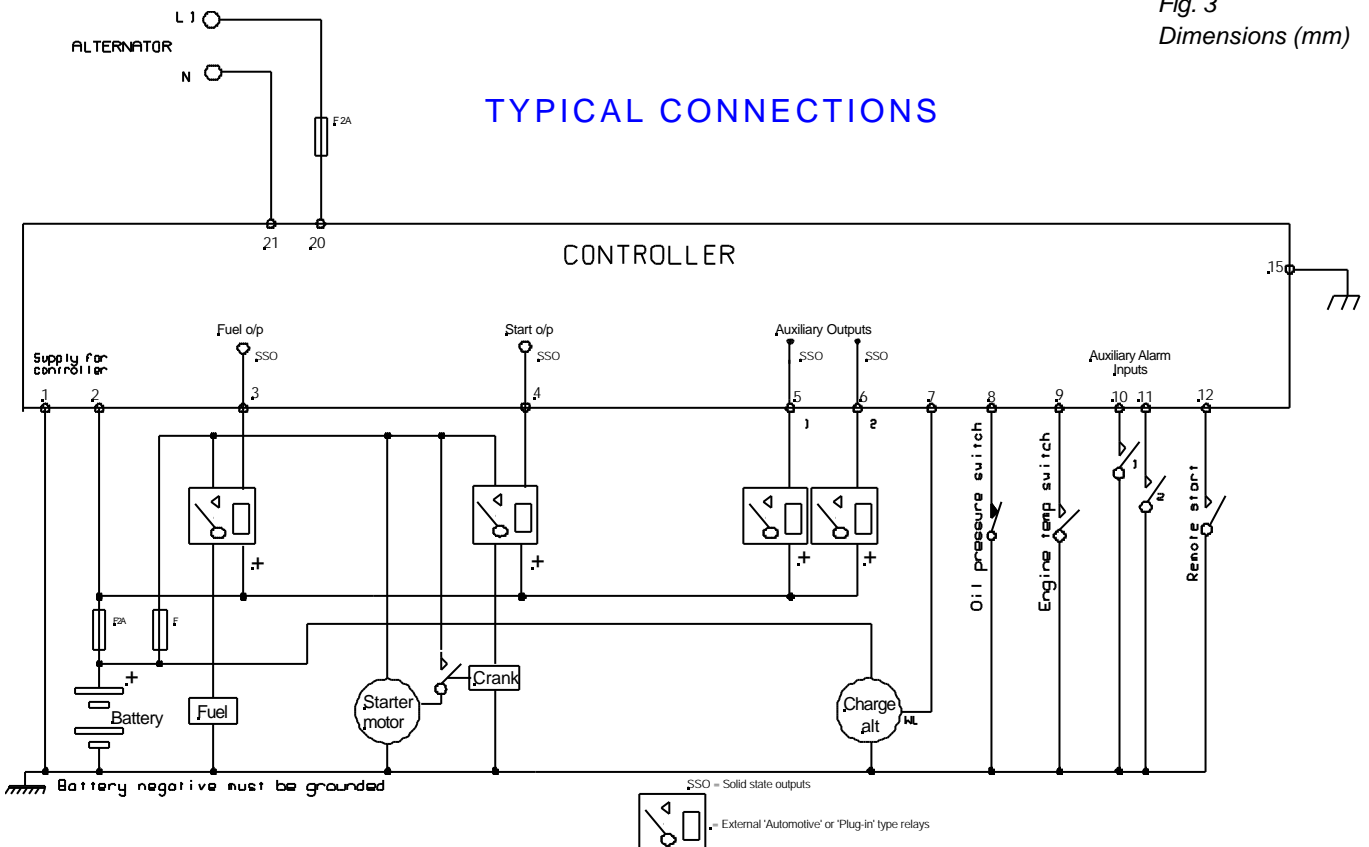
Fig. 3
Dimensions (mm)

L1
ALTERNATOR
N

F2A

TYPICAL CONNECTIONS

21 20

CONTROLLER

15

Fuel o/p
SSO

Start o/p
SSO

Auxiliary Outputs
SSO SSO

Auxiliary Alarm Inputs

Supply for controller

1 2 3 4 5 6 7 8 9 10 11 12

1 2

Oil pressure switch
Engine temp switch
1
2
Remote start

+ + + +

F2A F

+
Battery
Fuel
Starter motor
Crank
Charge alt
WL

Battery negative must be grounded

SSO = Solid state outputs
= External 'Automotive' or 'Plug-in' type relays